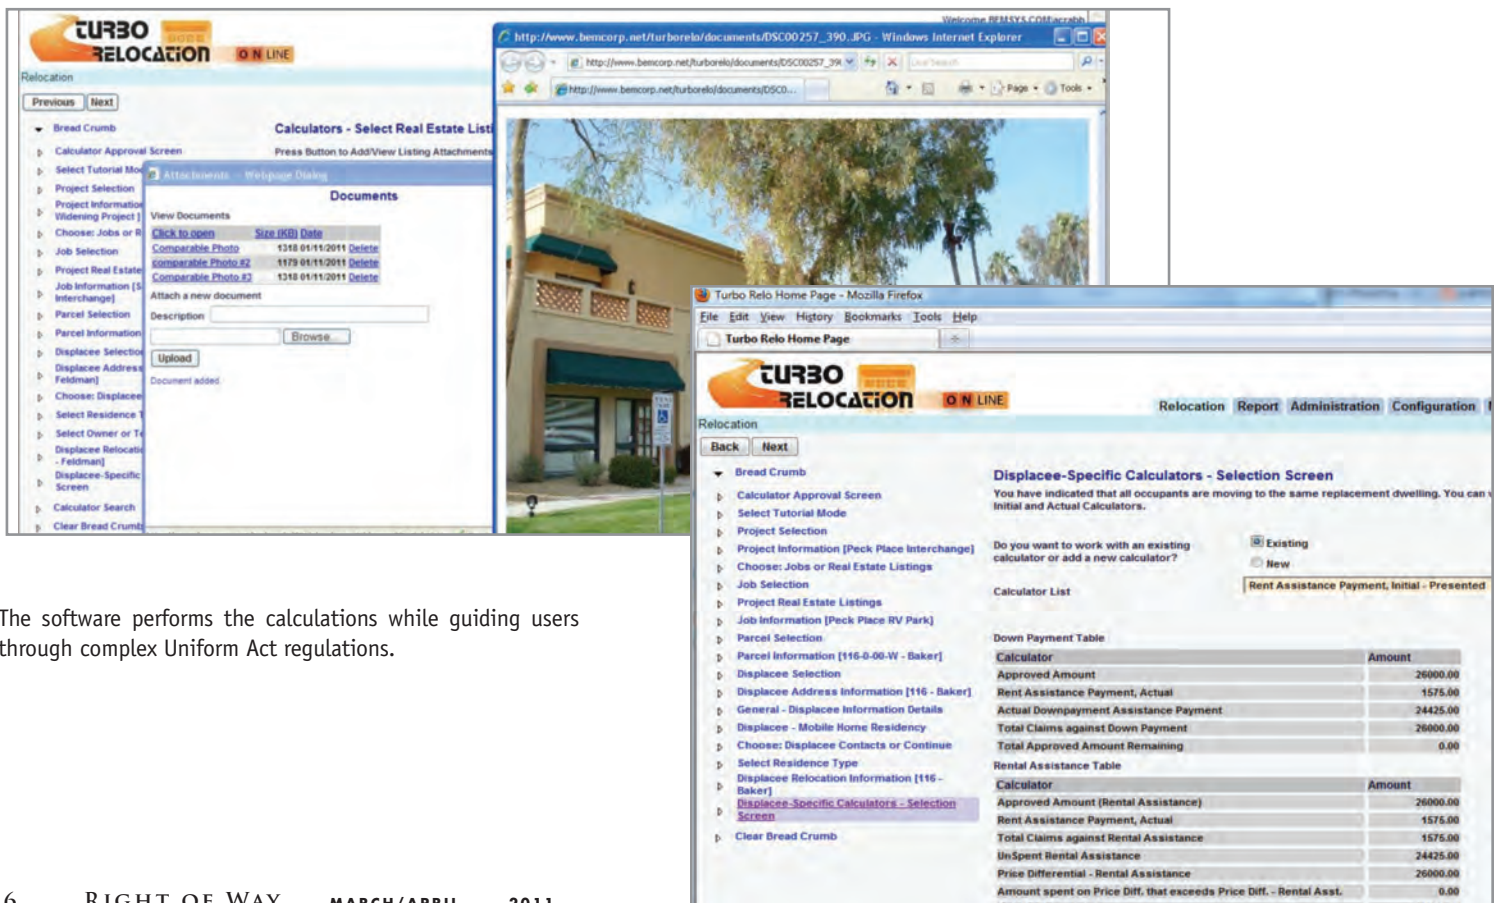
TURBO RELOCATION ON LINE

Relocation

Previous | Next

Bread Crumb
Calculator Approval Screen
Select Tutorial Mo
Project Selection
Project Information Widening Project
Choose: Jobs or R
Job Selection
Project Real Estate
Job Information [S Interchange]
Parcel Selection
Parcel Information
Displacee Selectio
Displacee Address Feldman]
Choose: Displacee
Select Residence T
Select Owner or T
Displacee Relocati - Feldman]
Displacee-Specific Screen
Calculator Search
Clear Bread Crumb

Calculators - Select Real Estate Listi

Press Button to Add/View Listing Attachments

Attachments -- Webpage Dialog

Documents

View Documents

| Click to open | Size (KB) | Date | |
|---|---|---|---|
| Comparable Photo | 1318 | 01/11/2011 | Delete |
| comparable Photo #2 | 1179 | 01/11/2011 | Delete |
| Comparable Photo #3 | 1318 | 01/11/2011 | Delete |

Attach a new document

Description

Browse...

Upload

Document added

Welcome BEMSYS COM\acrabb

http://www.bemcorp.net/turborelo/documents/DSC00257_390.JPG - Windows Internet Explorer

http://www.bemcorp.net/turborelo/documents/DSC00257_39

Live Search

http://www.bemcorp.net/turborelo/documents/DSC0...

Page Tools

The software performs the calculations while guiding users through complex Uniform Act regulations.

Turbo Relo Home Page - Mozilla Firefox

File Edit View History Bookmarks Tools Help

Turbo Relo Home Page

TURBO RELOCATION ON LINE

Relocation Report Administration Configuration

Relocation

Back Next

Bread Crumb
Calculator Approval Screen
Select Tutorial Mode
Project Selection
Project Information [Peck Place Interchange]
Choose: Jobs or Real Estate Listings
Job Selection
Project Real Estate Listings
Job Information [Peck Place RV Park]
Parcel Selection
Parcel Information [116-0-00-W - Baker]
Displacee Selection
Displacee Address Information [116 - Baker]
General - Displacee Information Details
Displacee - Mobile Home Residency
Choose: Displacee Contacts or Continue
Select Residence Type
Displacee Relocation Information [116 - Baker]
Displacee-Specific Calculators - Selection Screen
Clear Bread Crumb

Displacee-Specific Calculators - Selection Screen

You have indicated that all occupants are moving to the same replacement dwelling. You can Initial and Actual Calculators.

Do you want to work with an existing calculator or add a new calculator?

Existing
New

Calculator List

Rent Assistance Payment, Initial - Presented

Down Payment Table

| Calculator | Amount |
|---|---|
| Approved Amount | 26000.00 |
| Rent Assistance Payment, Actual | 1575.00 |
| Actual Downpayment Assistance Payment | 24425.00 |
| Total Claims against Down Payment | 26000.00 |
| Total Approved Amount Remaining | 0.00 |

Rental Assistance Table

| Calculator | Amount |
|---|---|
| Approved Amount (Rental Assistance) | 26000.00 |
| Rent Assistance Payment, Actual | 1575.00 |
| Total Claims against Rental Assistance | 1575.00 |
| UnSpent Rental Assistance | 24425.00 |
| Price Differential - Rental Assistance | 26000.00 |
| Amount spent on Price Diff. that exceeds Price Diff. - Rental Asst. | 0.00 |

6 RIGHT OF WAY MARCH/APRIL 2011